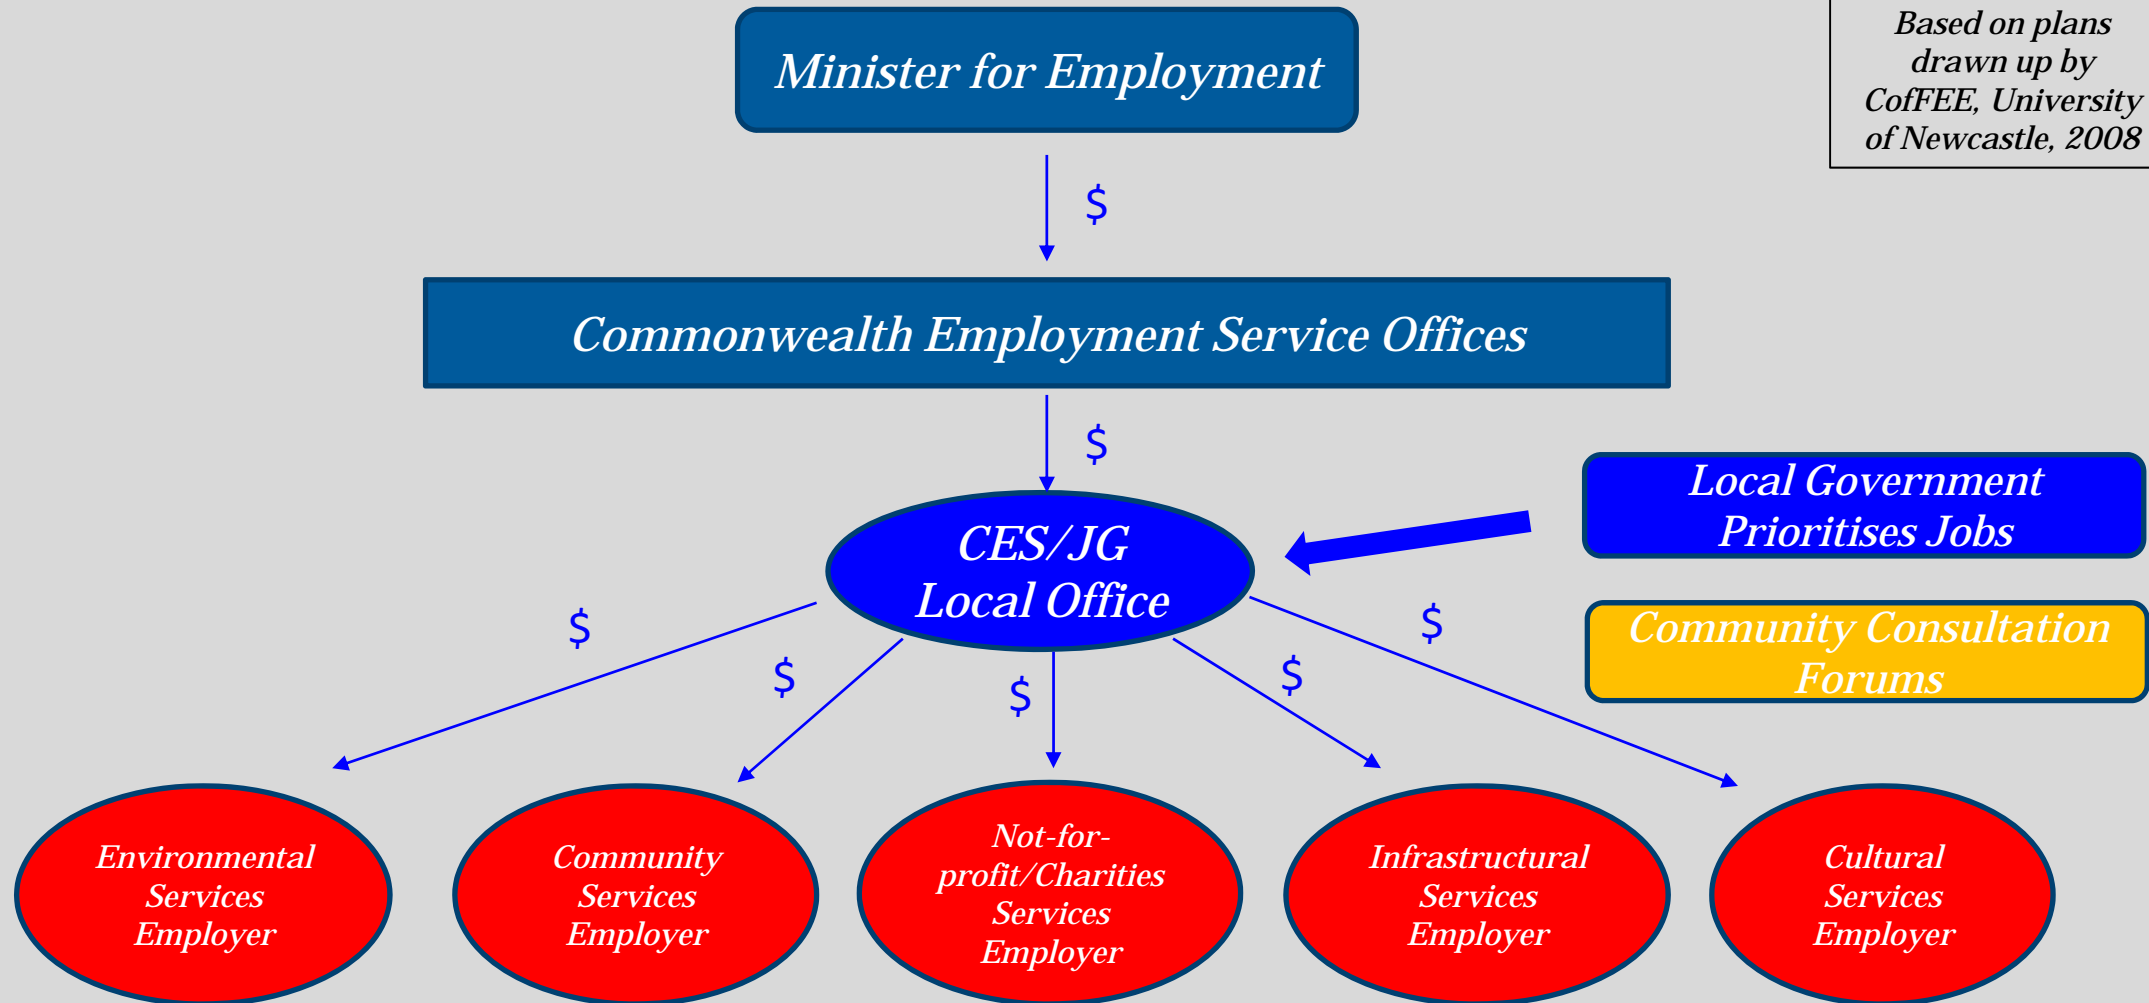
Based on plans drawn up by CofFEE, University of Newcastle, 2008

Minister for Employment

$

Commonwealth Employment Service Offices

$

CES/JG Local Office

Local Government Prioritises Jobs

Community Consultation Forums

$

$

$

$

$

Environmental Services Employer

Community Services Employer

Not-for-profit/Charities Services Employer

Infrastructural Services Employer

Cultural Services Employer